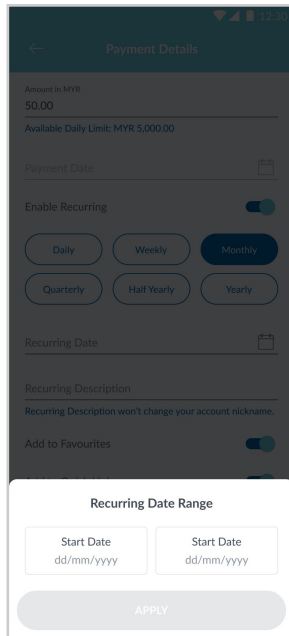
12:30

Payment Details

Amount in MYR
50.00
Available Daily Limit: MYR 5,000.00

Payment Date

Enable Recurring

Daily
Weekly
Monthly
Quarterly
Half Yearly
Yearly

Recurring Date

Recurring Description
Recurring Description won't change your account nickname.

Add to Favourites

Recurring Date Range

Start Date
dd/mm/yyyy

Start Date
dd/mm/yyyy

APPLY